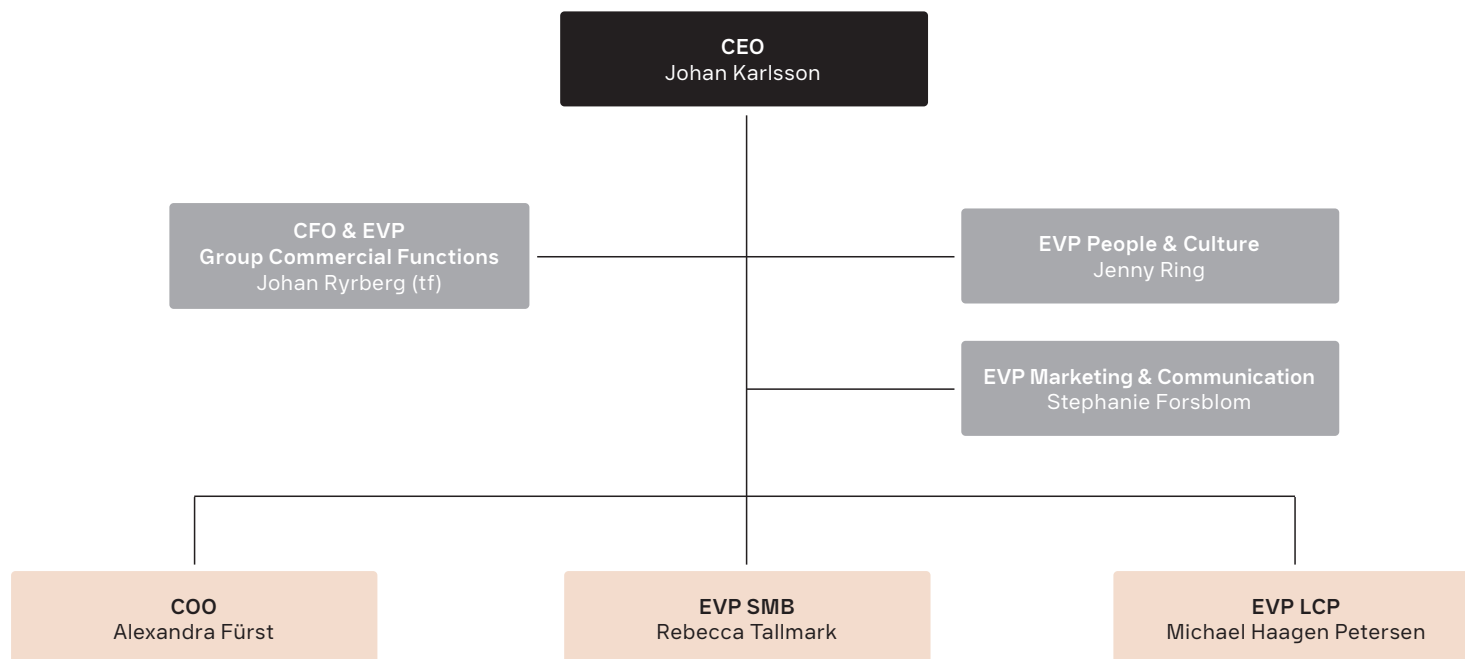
CEO
Johan Karlsson

CFO & EVP
Group Commercial Functions
Johan Ryrberg (tf)

EVP People & Culture
Jenny Ring

EVP Marketing & Communication
Stephanie Forsblom

COO
Alexandra Fürst

EVP SMB
Rebecca Tallmark

EVP LCP
Michael Haagen Petersen